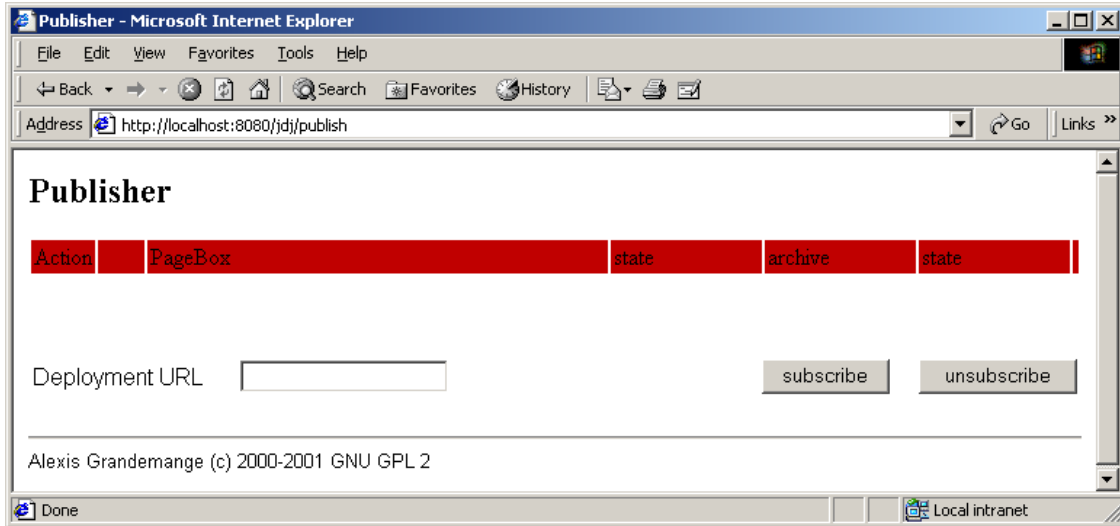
Publisher - Microsoft Internet Explorer

File Edit View Favorites Tools Help

Back Search Favorites History

Address http://localhost:8080/jdj/publish Go Links

Publisher

| Action | | PageBox | state | archive | state |
|---|---|---|---|---|---|

Deployment URL subscribe unsubscribe

Alexis Grandemange (c) 2000-2001 GNU GPL 2

Done Local intranet